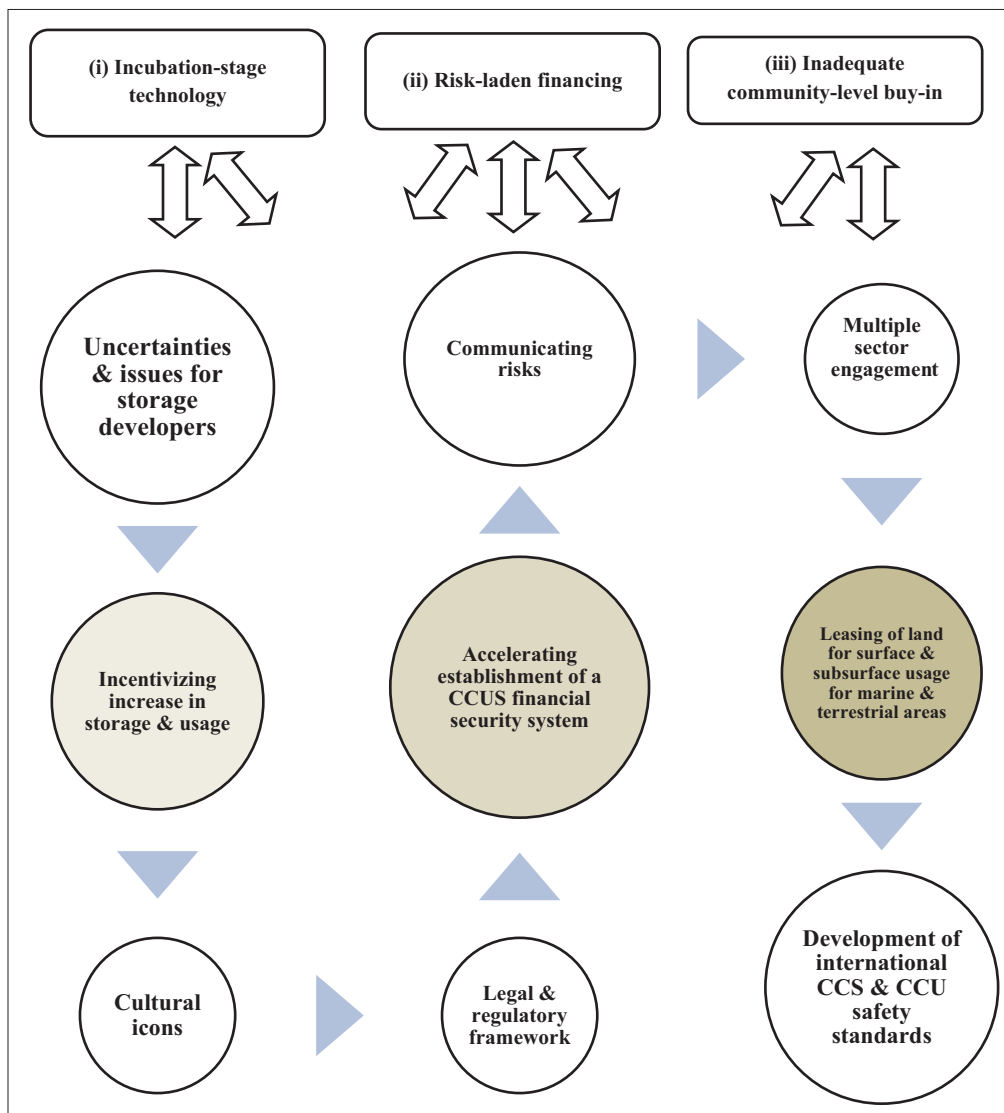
(i) Incubation-stage technology

(ii) Risk-laden financing

(iii) Inadequate community-level buy-in

Uncertainties & issues for storage developers

Communicating risks

Multiple sector engagement

Incentivizing increase in storage & usage

Accelerating establishment of a CCUS financial security system

Leasing of land for surface & subsurface usage for marine & terrestrial areas

Cultural icons

Legal & regulatory framework

Development of international CCS & CCU safety standards